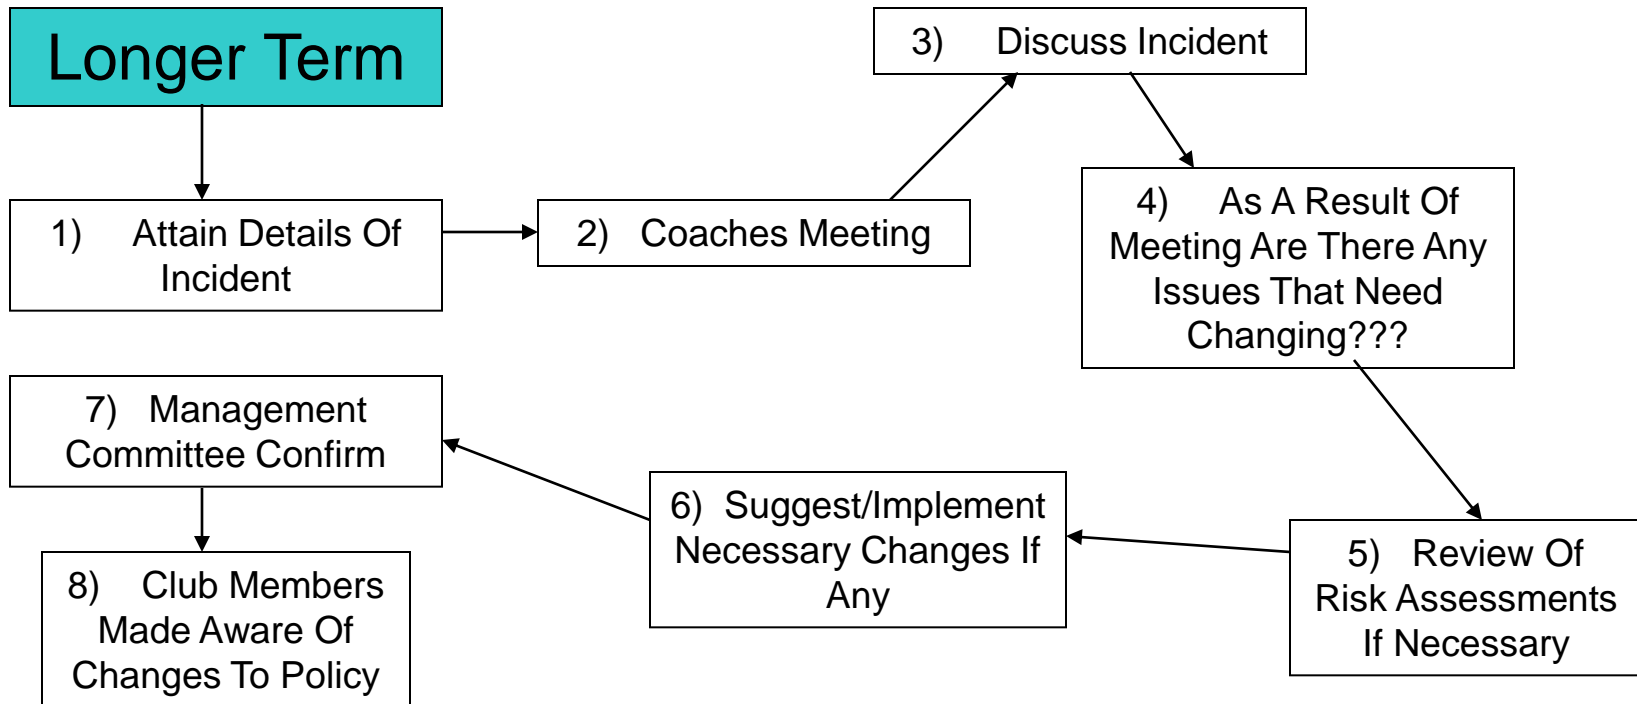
Longer Term

1) Attain Details Of Incident

2) Coaches Meeting

3) Discuss Incident

4) As A Result Of Meeting Are There Any Issues That Need Changing???

5) Review Of Risk Assessments If Necessary

6) Suggest/Implement Necessary Changes If Any

7) Management Committee Confirm

8) Club Members Made Aware Of Changes To Policy